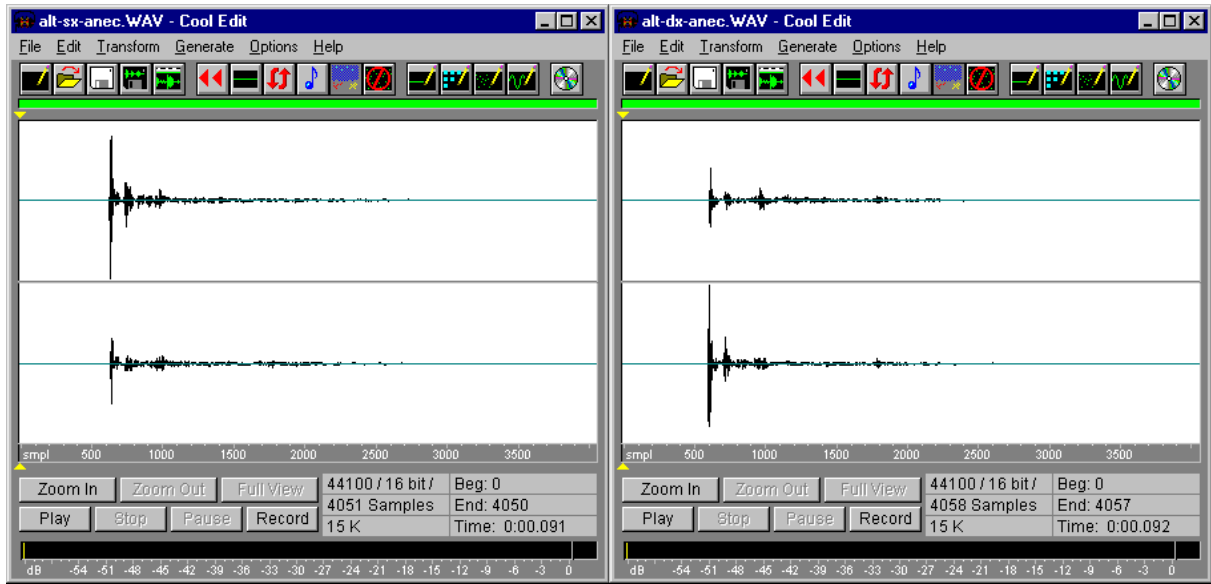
alt-sx-anec.WAV - Cool Edit

File Edit Transform Generate Options Help

smpl 500 1000 1500 2000 2500 3000 3500

Zoom In Zoom Out Full View
Play Stop Pause Record

44100 / 16 bit /
4051 Samples
15 K

Beg: 0
End: 4050
Time: 0:00.091

dB -54 -51 -48 -45 -42 -39 -36 -33 -30 -27 -24 -21 -18 -15 -12 -9 -6 -3 0

alt-dx-anec.WAV - Cool Edit

File Edit Transform Generate Options Help

smpl 500 1000 1500 2000 2500 3000 3500

Zoom In Zoom Out Full View
Play Stop Pause Record

44100 / 16 bit /
4058 Samples
15 K

Beg: 0
End: 4057
Time: 0:00.092

dB -54 -51 -48 -45 -42 -39 -36 -33 -30 -27 -24 -21 -18 -15 -12 -9 -6 -3 0